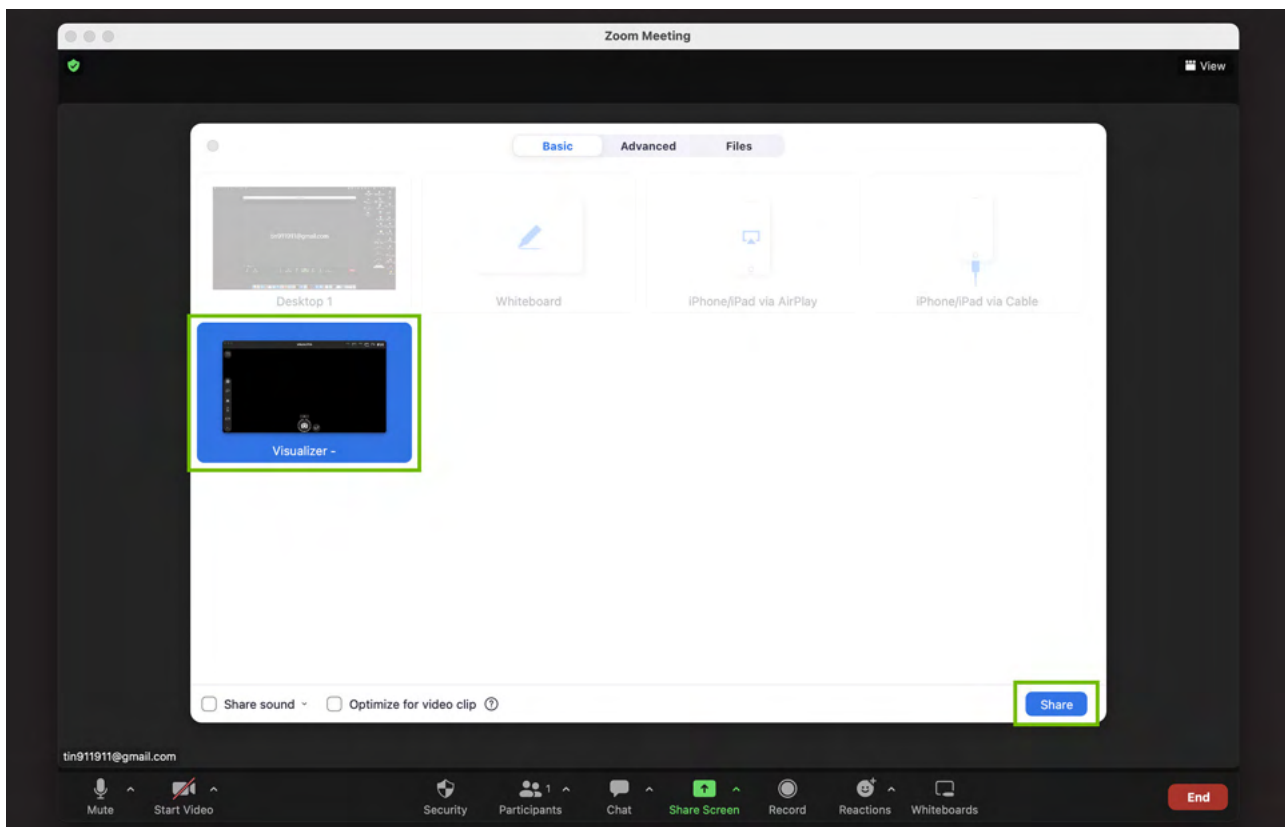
Zoom Meeting

View

Basic Advanced Files

Desktop 1

Whiteboard

iPhone/iPad via AirPlay

iPhone/iPad via Cable

Visualizer -

Share sound

Optimize for video clip

Share

tin911911@gmail.com

Mute

Start Video

Security

Participants 1

Chat

Share Screen

Record

Reactions

Whiteboards

End